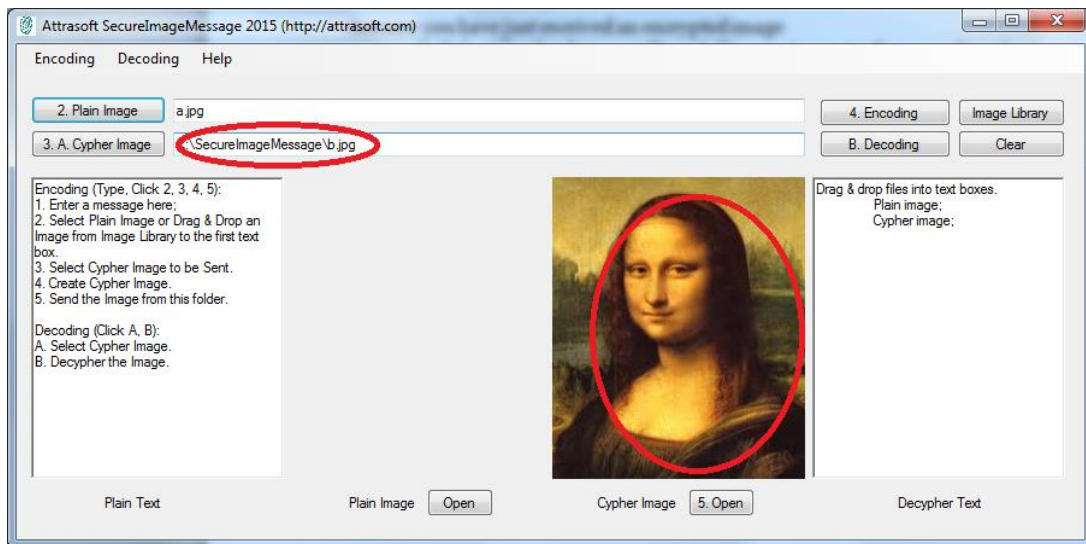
Attrasoft SecureImageMessage 2015 (http://attrasoft.com)

Encoding Decoding Help

2. Plain Image
a.jpg
4. Encoding
Image Library

3. A. Cypher Image
:\SecureImageMessage\b.jpg
B. Decoding
Clear

Encoding (Type, Click 2, 3, 4, 5):
1. Enter a message here;
2. Select Plain Image or Drag & Drop an Image from Image Library to the first text box.
3. Select Cypher Image to be Sent.
4. Create Cypher Image.
5. Send the Image from this folder.

Decoding (Click A, B):
A. Select Cypher Image.
B. Decypher the Image.

Drag & drop files into text boxes.
Plain image;
Cypher image;

Plain Text
Plain Image
Open
Cypher Image
5. Open
Decypher Text